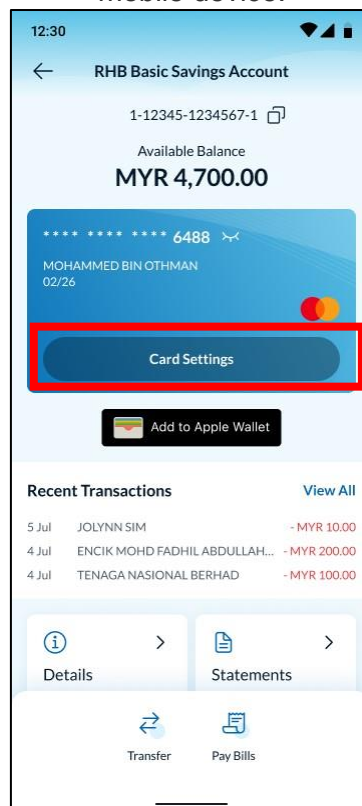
mobile device.

12:30

RHB Basic Savings Account

1-12345-1234567-1

Available Balance

MYR 4,700.00

**** **** **** 6488

MOHAMMED BIN OTHMAN

02/26

Card Settings

Add to Apple Wallet

Recent Transactions

View All

| | | |
|---|---|---|
| 5 Jul | JOLYNN SIM | - MYR 10.00 |
| 4 Jul | ENCIK MOHD FADHIL ABDULLAH... | - MYR 200.00 |
| 4 Jul | TENAGA NASIONAL BERHAD | - MYR 100.00 |

Details

Statements

Transfer

Pay Bills